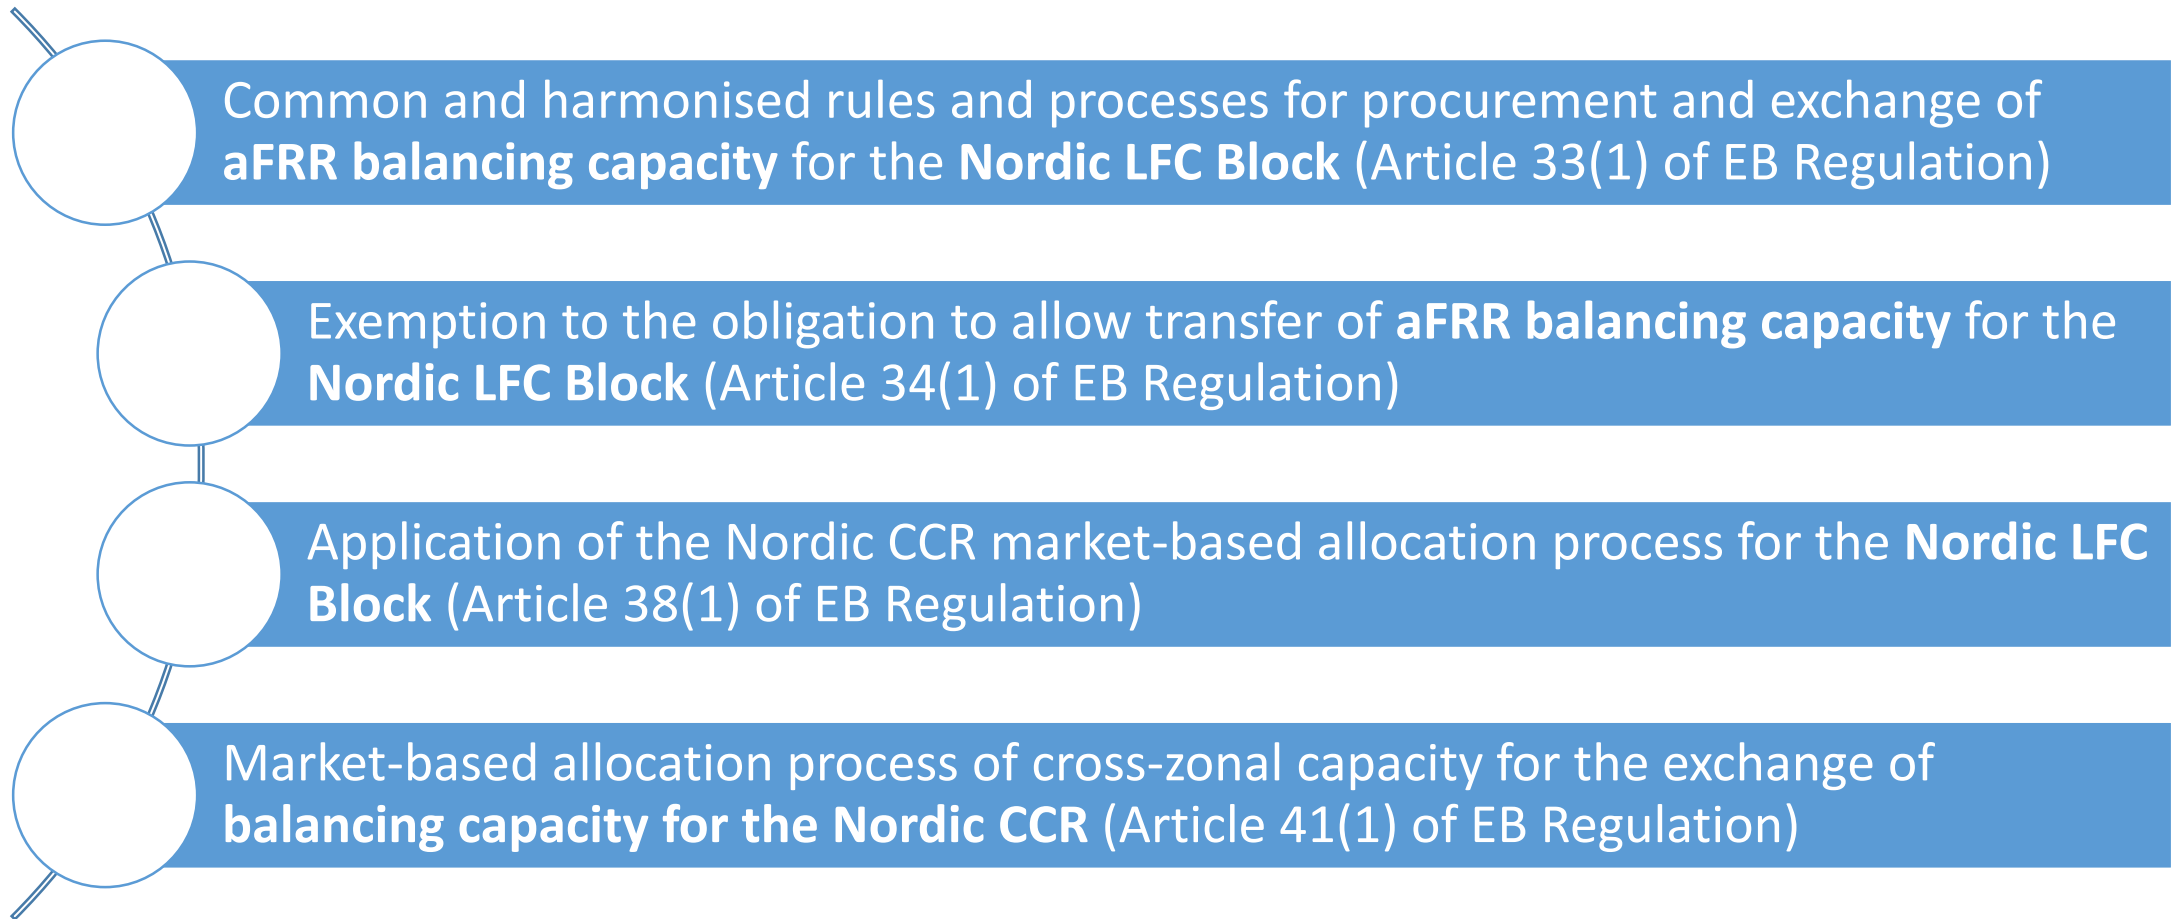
Common and harmonised rules and processes for procurement and exchange of aFRR balancing capacity for the Nordic LFC Block (Article 33(1) of EB Regulation)

Exemption to the obligation to allow transfer of aFRR balancing capacity for the Nordic LFC Block (Article 34(1) of EB Regulation)

Application of the Nordic CCR market-based allocation process for the Nordic LFC Block (Article 38(1) of EB Regulation)

Market-based allocation process of cross-zonal capacity for the exchange of balancing capacity for the Nordic CCR (Article 41(1) of EB Regulation)